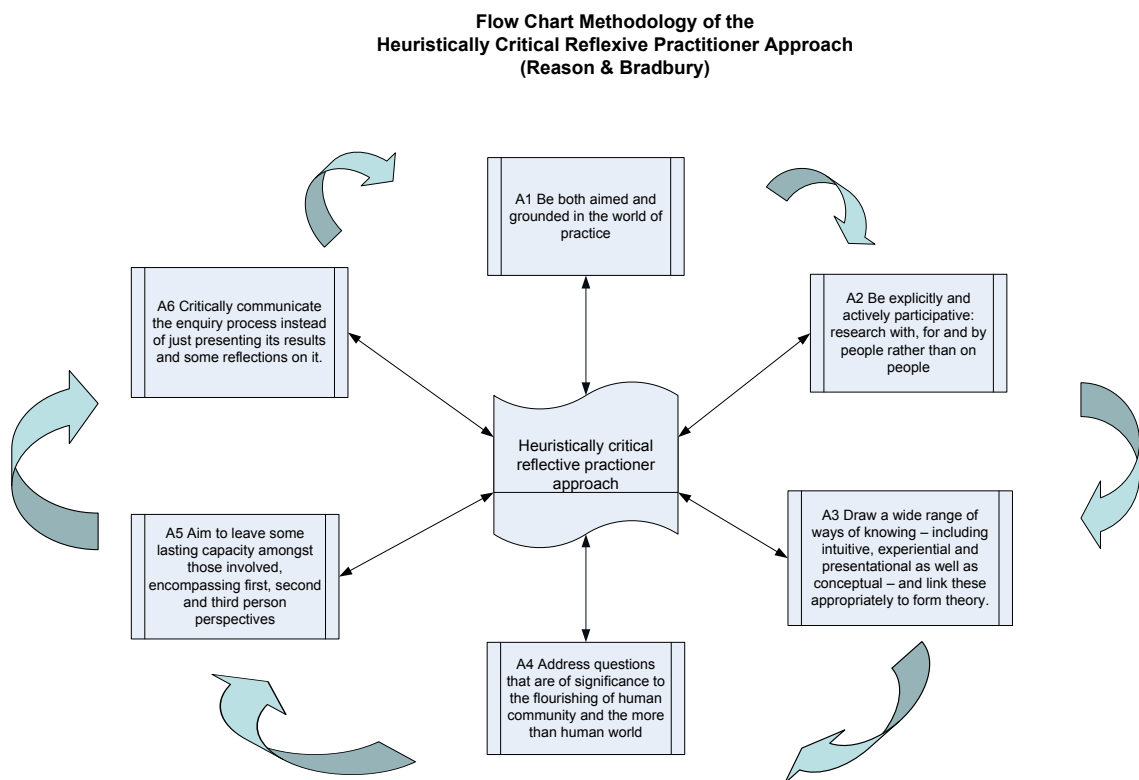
Flow Chart Methodology of the
Heuristically Critical Reflexive Practitioner Approach
(Reason & Bradbury)

A1 Be both aimed and grounded in the world of practice

A6 Critically communicate the enquiry process instead of just presenting its results and some reflections on it.

A2 Be explicitly and actively participative: research with, for and by people rather than on people

Heuristically critical reflective practioner approach

A5 Aim to leave some lasting capacity amongst those involved, encompassing first, second and third person perspectives

A3 Draw a wide range of ways of knowing – including intuitive, experiential and presentational as well as conceptual – and link these appropriately to form theory.

A4 Address questions that are of significance to the flourishing of human community and the more than human world